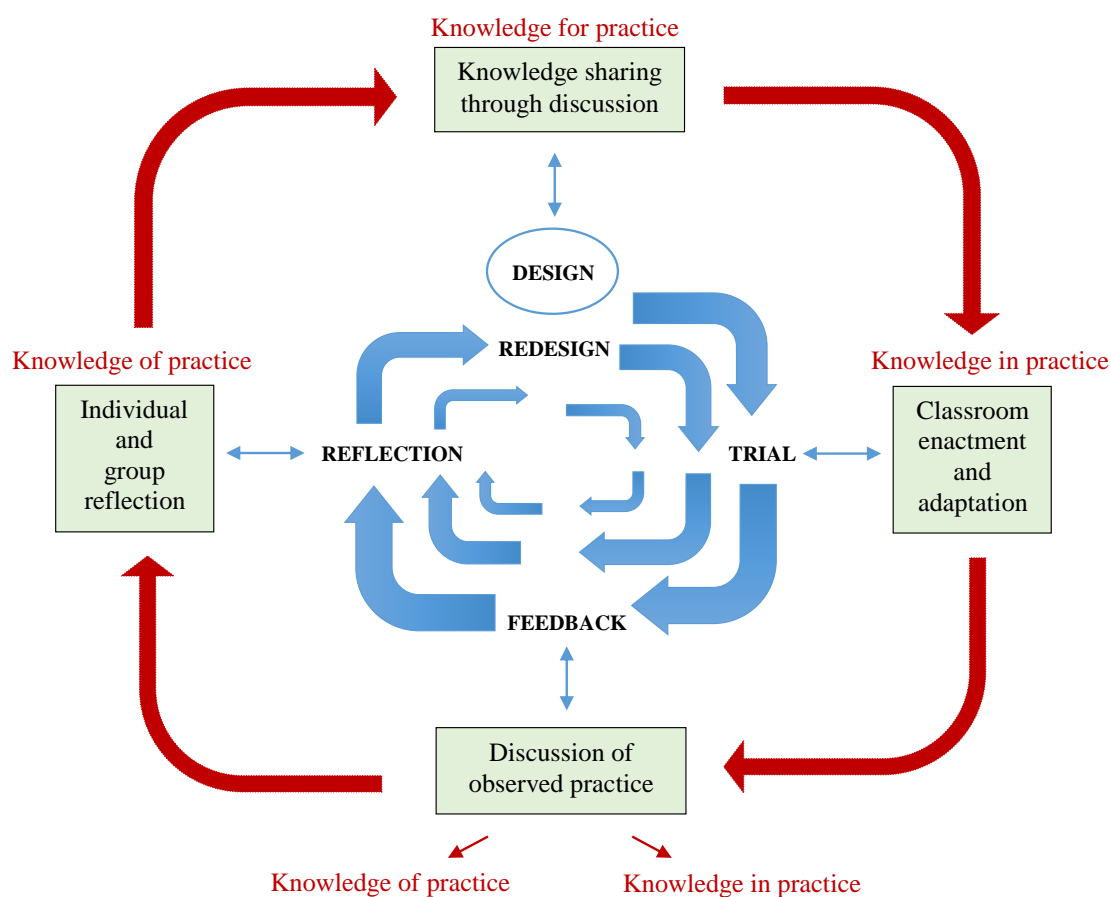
Knowledge for practice

Knowledge sharing through discussion

DESIGN

REDESIGN

Knowledge of practice

Knowledge in practice

Individual and group reflection

REFLECTION

TRIAL

Classroom enactment and adaptation

FEEDBACK

Discussion of observed practice

Knowledge of practice

Knowledge in practice